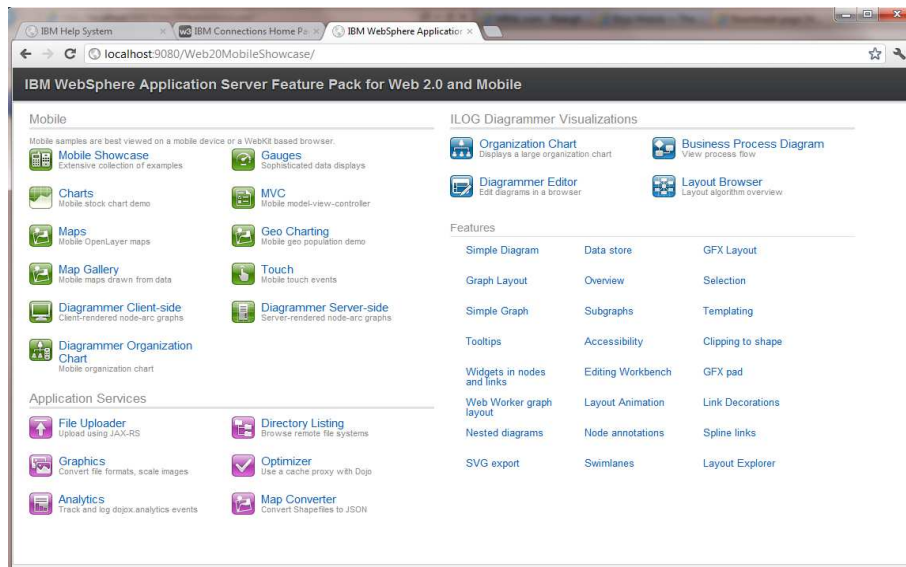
IBM Help System × | IBM Connections Home Pa × | IBM WebSphere Applicatior ×

localhost:9080/Web20MobileShowcase/

IBM WebSphere Application Server Feature Pack for Web 2.0 and Mobile

Mobile

Mobile samples are best viewed on a mobile device or a WebKit based browser.

Mobile Showcase
Extensive collection of examples

Gauges
Sophisticated data displays

Charts
Mobile stock chart demo

MVC
Mobile model-view-controller

Maps
Mobile OpenLayer maps

Geo Charting
Mobile geo population demo

Map Gallery
Mobile maps drawn from data

Touch
Mobile touch events

Diagrammer Client-side
Client-rendered node-arc graphs

Diagrammer Server-side
Server-rendered node-arc graphs

Diagrammer Organization Chart
Mobile organization chart

Application Services

File Uploader
Upload using JAX-RS

Directory Listing
Browse remote file systems

Graphics
Convert file formats, scale images

Optimizer
Use a cache proxy with Dojo

Analytics
Track and log dojox.analytics events

Map Converter
Convert Shapefiles to JSON

ILOG Diagrammer Visualizations

Organization Chart
Displays a large organization chart

Business Process Diagram
View process flow

Diagrammer Editor
Edit diagrams in a browser

Layout Browser
Layout algorithm overview

Features

| Simple Diagram | Data store | GFX Layout |
|---|---|---|
| Graph Layout | Overview | Selection |
| Simple Graph | Subgraphs | Templating |
| Tooltips | Accessibility | Clipping to shape |
| Widgets in nodes and links | Editing Workbench | GFX pad |
| Web Worker graph layout | Layout Animation | Link Decorations |
| Nested diagrams | Node annotations | Spline links |
| SVG export | Swimlanes | Layout Explorer |